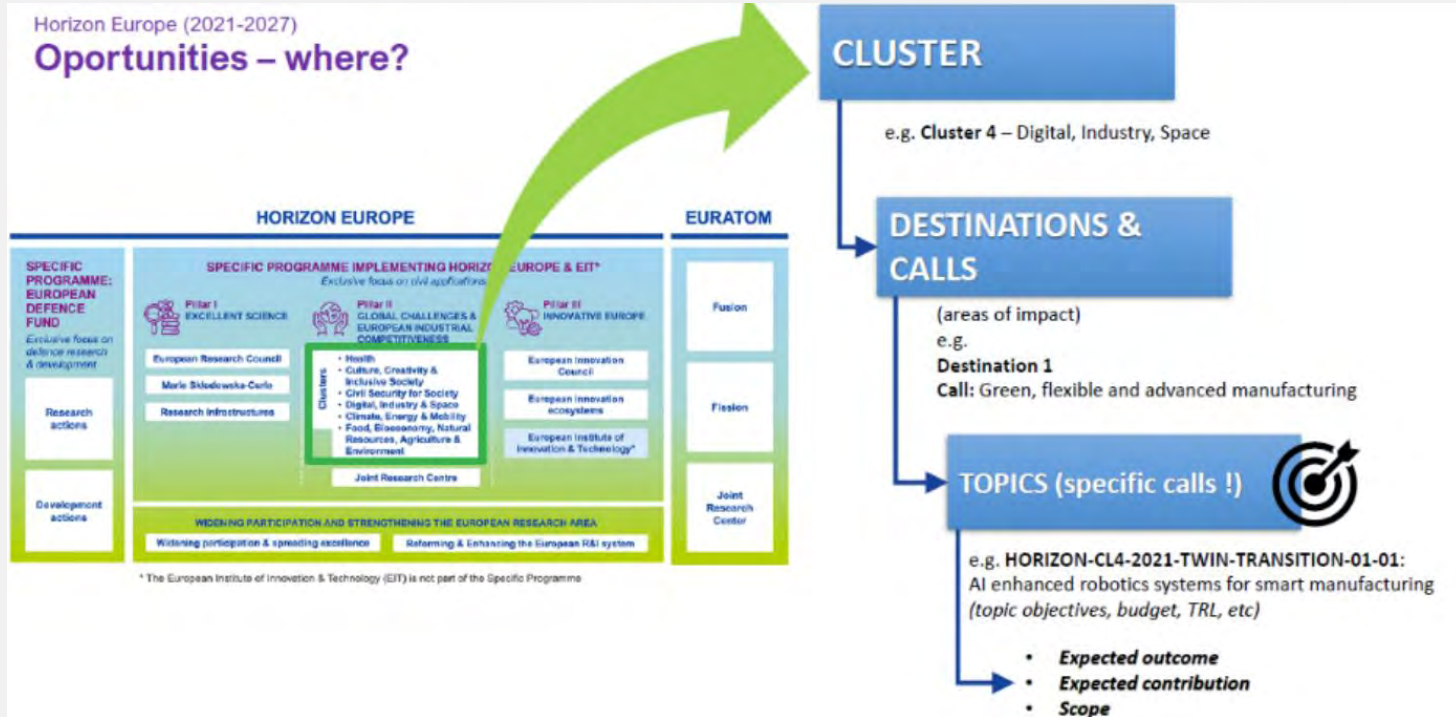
Horizon Europe (2021-2027)

Oportunities – where?

HORIZON EUROPE

EURATOM

SPECIFIC PROGRAMME: EUROPEAN DEFENCE FUND

Exclusive focus on defence research & development

Research actions

Development actions

SPECIFIC PROGRAMME IMPLEMENTING HORIZON EUROPE & EIT*

Exclusive focus on civil applications

Pillar I EXCELLENT SCIENCE

European Research Council

Marie Skłodowska-Curie

Research infrastructures

Pillar II GLOBAL CHALLENGES & EUROPEAN INDUSTRIAL COMPETITIVENESS

Clusters

• Health
• Culture, Creativity & Inclusive Society
• Civil Security for Society
• Digital, Industry & Space
• Climate, Energy & Mobility
• Food, Bioeconomy, Natural Resources, Agriculture & Environment

Joint Research Centre

Pillar III INNOVATIVE EUROPE

European Innovation Council

European innovation ecosystems

European Institute of Innovation & Technology*

Fusion

Fission

Joint Research Center

WIDENING PARTICIPATION AND STRENGTHENING THE EUROPEAN RESEARCH AREA

Widening participation & spreading excellence

Reforming & Enhancing the European R&I system

* The European Institute of Innovation & Technology (EIT) is not part of the Specific Programme

CLUSTER

e.g. Cluster 4 – Digital, Industry, Space

DESTINATIONS & CALLS

(areas of impact)
e.g.
Destination 1
Call: Green, flexible and advanced manufacturing

TOPICS (specific calls !)

e.g. HORIZON-CL4-2021-TWIN-TRANSITION-01-01:
AI enhanced robotics systems for smart manufacturing
(topic objectives, budget, TRL, etc)

• Expected outcome
• Expected contribution
• Scope